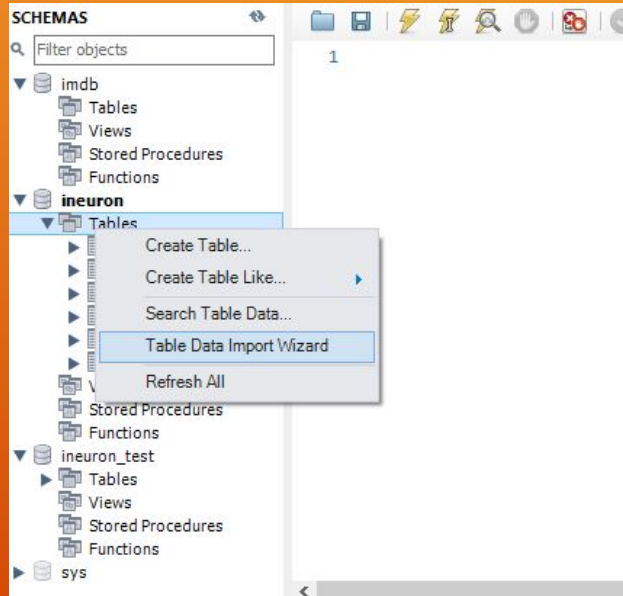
SCHEMAS

Filter objects

imdb
Tables
Views
Stored Procedures
Functions
ineuron
Tables
V
Stored Procedures
Functions
ineuron_test
Tables
Views
Stored Procedures
Functions
sys

Create Table...
Create Table Like...
Search Table Data...
Table Data Import Wizard
Refresh All

1